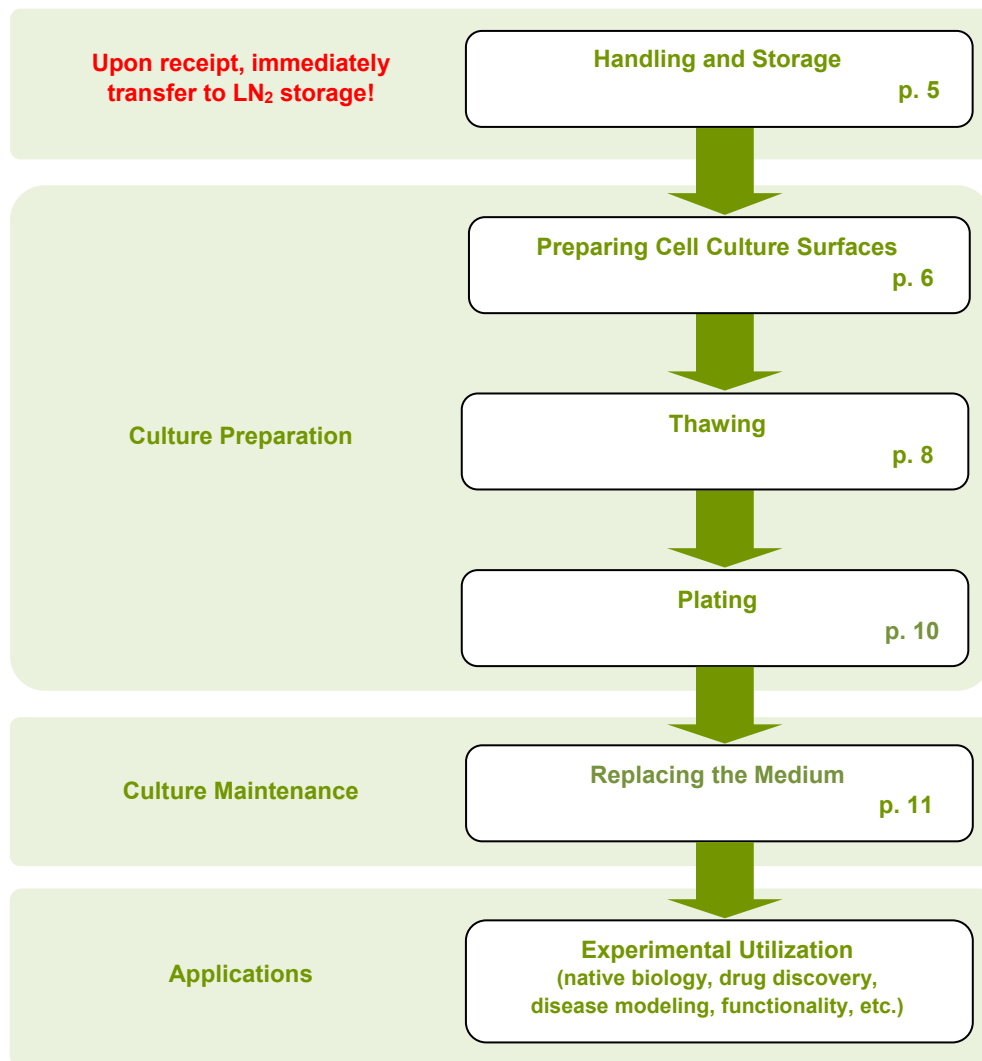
Upon receipt, immediately transfer to $LN_2$ storage!

Handling and Storage
p. 5

Culture Preparation

Preparing Cell Culture Surfaces
p. 6

Thawing
p. 8

Plating
p. 10

Culture Maintenance

Replacing the Medium
p. 11

Applications

Experimental Utilization
(native biology, drug discovery, disease modeling, functionality, etc.)